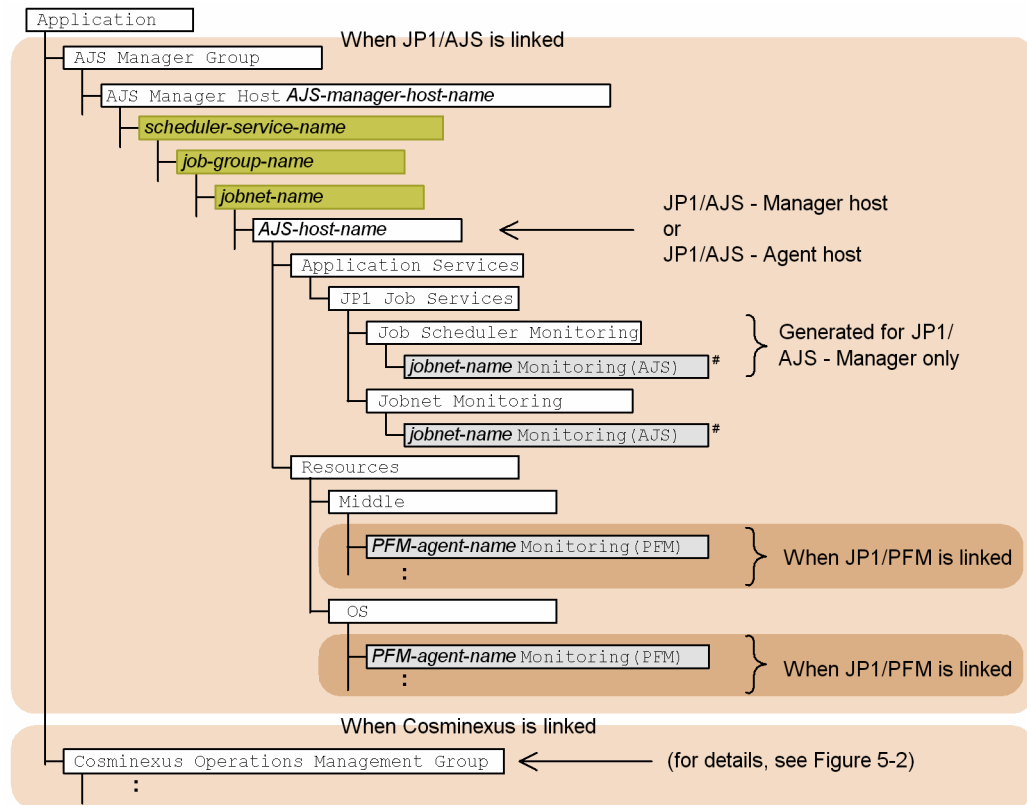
Application

When JP1/AJS is linked

AJS Manager Group

AJS Manager Host *AJS-manager-host-name*

*scheduler-service-name*

*job-group-name*

*jobnet-name*

*AJS-host-name*

JP1/AJS - Manager host or JP1/AJS - Agent host

Application Services

JP1 Job Services

Job Scheduler Monitoring

*jobnet-name* Monitoring(AJS) #

Generated for JP1/AJS - Manager only

Jobnet Monitoring

*jobnet-name* Monitoring(AJS) #

Resources

Middle

*PFM-agent-name* Monitoring(PFM)

:

When JP1/PFM is linked

OS

*PFM-agent-name* Monitoring(PFM)

:

When JP1/PFM is linked

When Cosminexus is linked

Cosminexus Operations Management Group

(for details, see Figure 5-2)

: